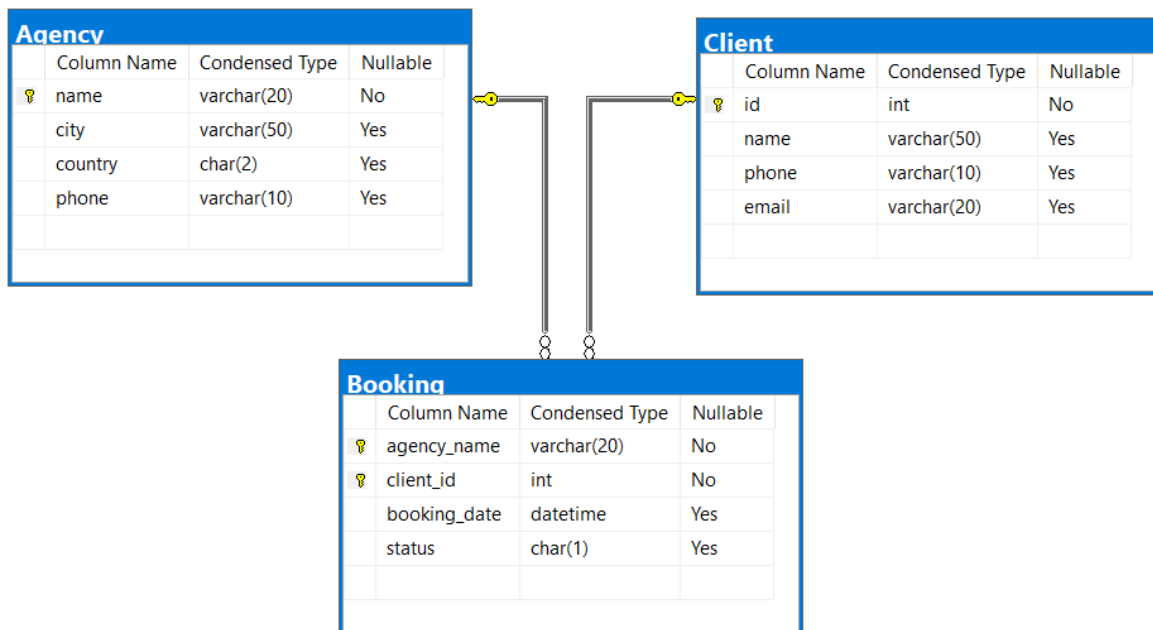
Agency

| Column Name | Condensed Type | Nullable |
|---|---|---|
| name | varchar(20) | No |
| city | varchar(50) | Yes |
| country | char(2) | Yes |
| phone | varchar(10) | Yes |

Client

| Column Name | Condensed Type | Nullable |
|---|---|---|
| id | int | No |
| name | varchar(50) | Yes |
| phone | varchar(10) | Yes |
| email | varchar(20) | Yes |

Booking

| Column Name | Condensed Type | Nullable |
|---|---|---|
| agency_name | varchar(20) | No |
| client_id | int | No |
| booking_date | datetime | Yes |
| status | char(1) | Yes |